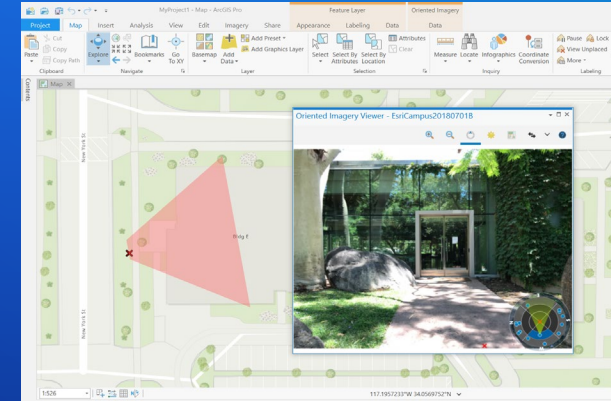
MyProject1 - Map - ArcGIS Pro
Feature Layer
Oriented Imagery
Project
Map
Insert
Analysis
View
Edit
Imagery
Share
Appearance
Labeling
Data
Data
Paste
Cut
Copy
Copy Path
Clipboard
Explore
Bookmarks
Go To XY
Navigate
Basemap
Add Data
Add Preset
Add Graphics Layer
Layer
Select
Select By Attributes
Select By Location
Attributes
Clear
Selection
Measure
Locate
Infographics
Coordinate Conversion
Inquiry
Pause
Lock
View Unplaced
More
Labeling
Contents
Map
New York St
New York St
Bldg E
Oriented Imagery Viewer - EsriCampus20180701B
1:526
117.1957233°W 34.0569752°N